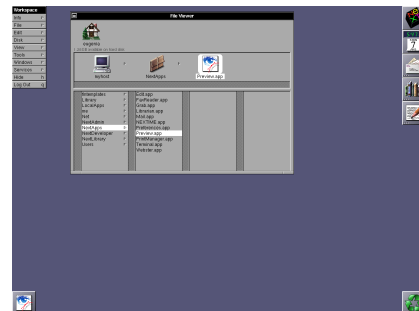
Workspace
Info
File
Edit
Disk
View
Tools
Windows
Services
Hide h
Log Out q

File Viewer

eugene
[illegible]

myhost
NextApps
Preview.app

Interapples
Library
LocalApps
me
Net
NextAdmin
NextApps
NextDeveloper
NextLibrary
Users

Edit.app
FaxReader.app
Grab.app
Librarian.app
Mail.app
NEXTTIME.app
Preferences.app
Preview.app
PrintManager.app
Terminal.app
Webster.app

7